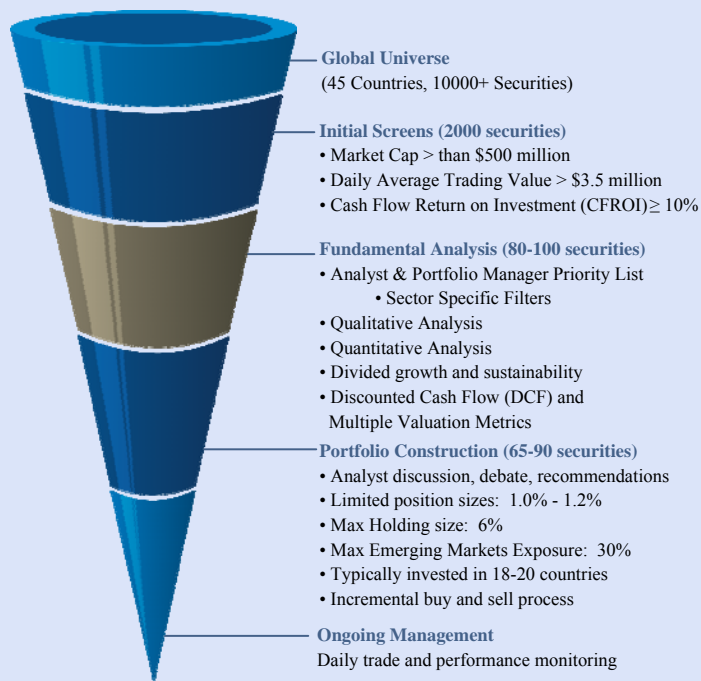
Global Universe
(45 Countries, 10000+ Securities)

Initial Screens (2000 securities)
• Market Cap > than \$500 million
• Daily Average Trading Value > \$3.5 million
• Cash Flow Return on Investment (CFROI) $\geq$ 10%

Fundamental Analysis (80-100 securities)
• Analyst & Portfolio Manager Priority List
• Sector Specific Filters
• Qualitative Analysis
• Quantitative Analysis
• Divided growth and sustainability
• Discounted Cash Flow (DCF) and Multiple Valuation Metrics

Portfolio Construction (65-90 securities)
• Analyst discussion, debate, recommendations
• Limited position sizes: 1.0% - 1.2%
• Max Holding size: 6%
• Max Emerging Markets Exposure: 30%
• Typically invested in 18-20 countries
• Incremental buy and sell process

Ongoing Management
Daily trade and performance monitoring